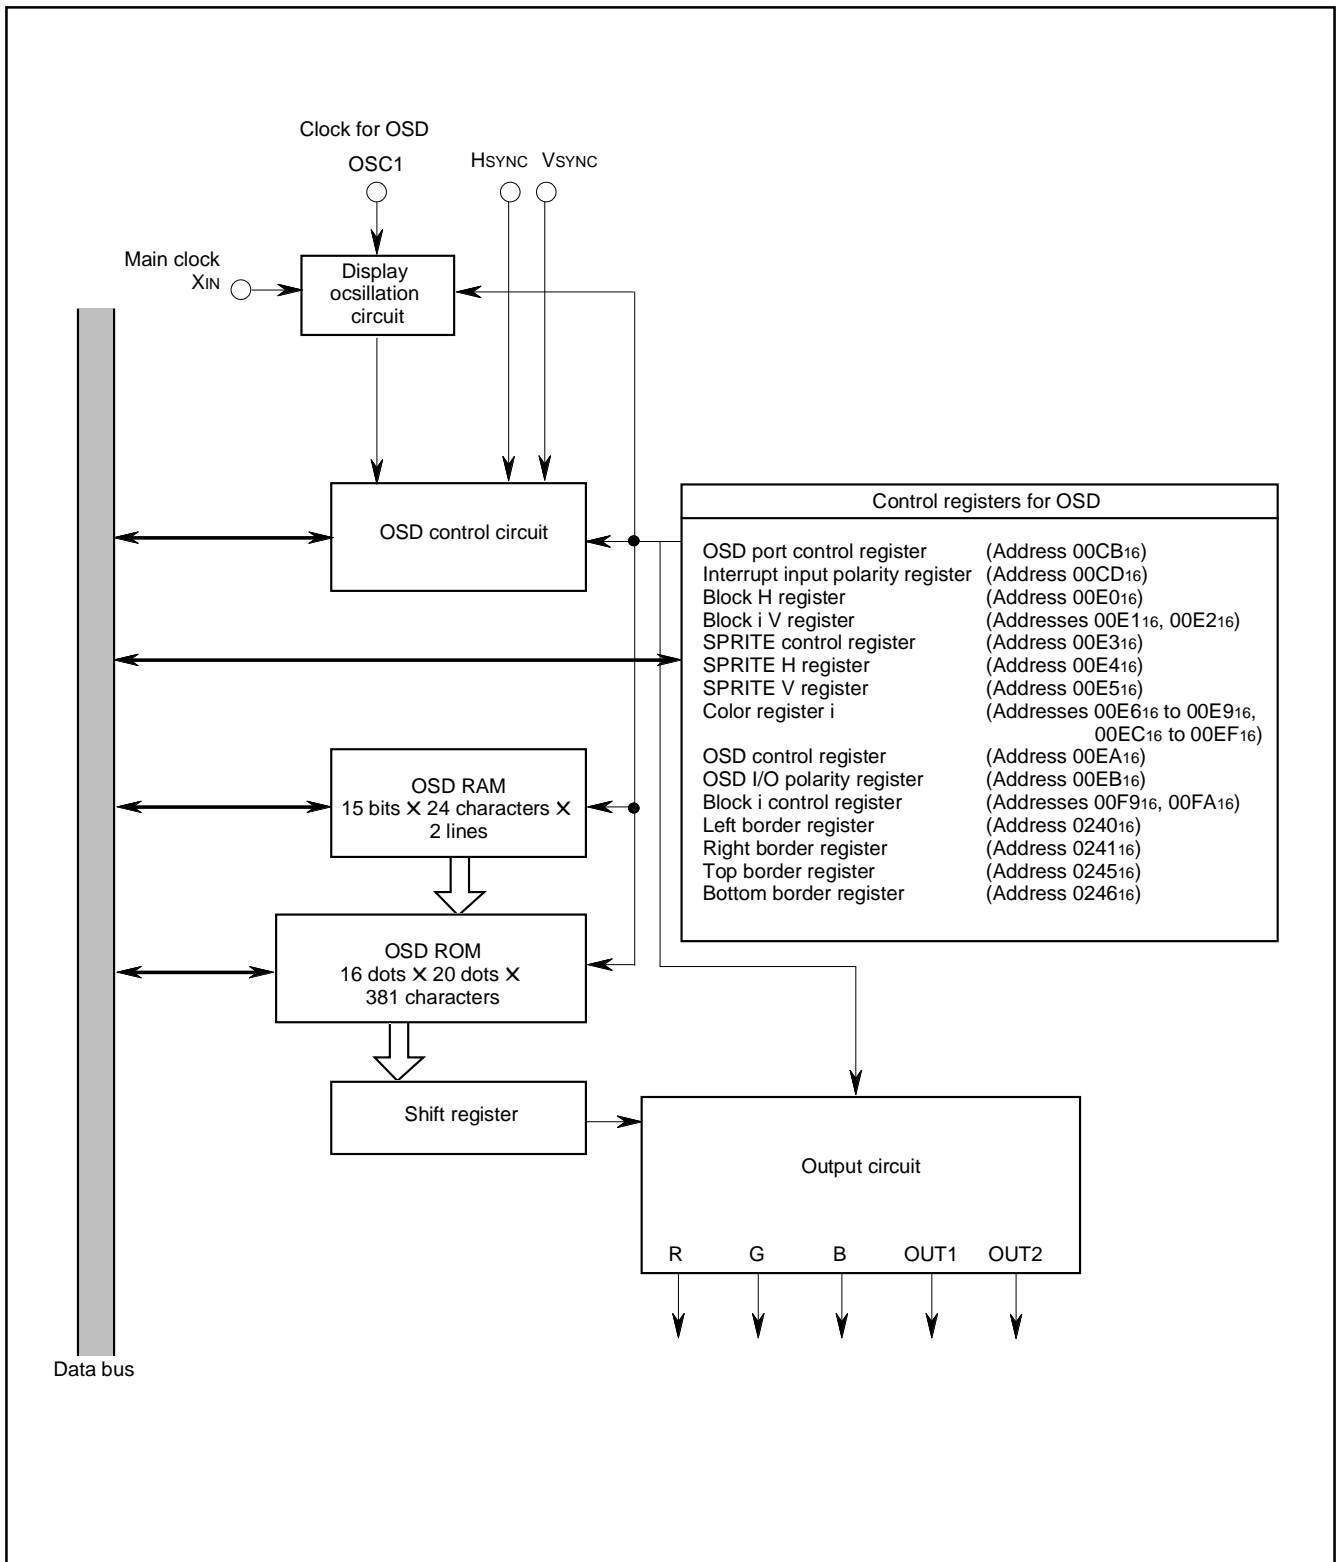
Clock for OSD

OSC1

HSYNC VSYNC

Main clock
XIN

Display ocsillation circuit

OSD control circuit

Control registers for OSD

| | |
|---|---|
| OSD port control register | (Address $00CB_{16}$) |
| Interrupt input polarity register | (Address $00CD_{16}$) |
| Block H register | (Address $00E0_{16}$) |
| Block i V register | (Addresses $00E1_{16}$, $00E2_{16}$) |
| SPRITE control register | (Address $00E3_{16}$) |
| SPRITE H register | (Address $00E4_{16}$) |
| SPRITE V register | (Address $00E5_{16}$) |
| Color register i | (Addresses $00E6_{16}$ to $00E9_{16}$, $00EC_{16}$ to $00EF_{16}$) |
| OSD control register | (Address $00EA_{16}$) |
| OSD I/O polarity register | (Address $00EB_{16}$) |
| Block i control register | (Addresses $00F9_{16}$, $00FA_{16}$) |
| Left border register | (Address $0240_{16}$) |
| Right border register | (Address $0241_{16}$) |
| Top border register | (Address $0245_{16}$) |
| Bottom border register | (Address $0246_{16}$) |

OSD RAM
15 bits $\times$ 24 characters $\times$ 2 lines

OSD ROM
16 dots $\times$ 20 dots $\times$ 381 characters

Shift register

Output circuit

R G B OUT1 OUT2

Data bus